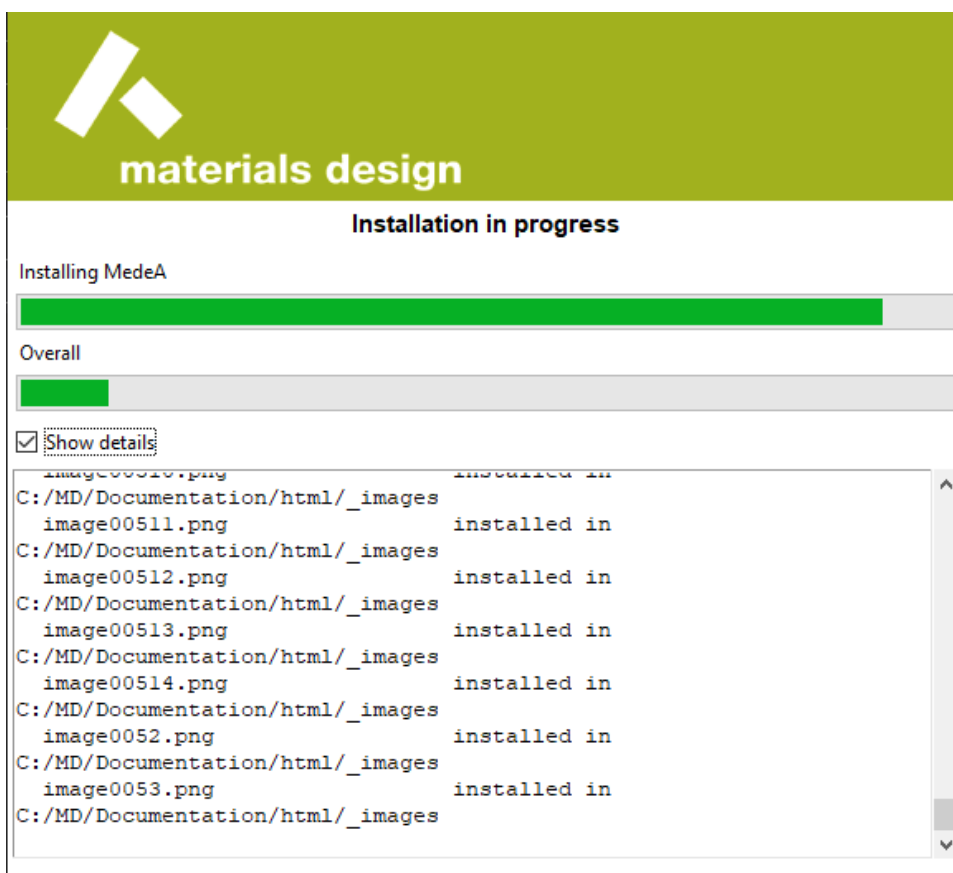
materials design

Installation in progress

Installing MedeA

Overall

Show details

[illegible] installed in
C:/MD/Documentation/html/_images
image00511.png installed in
C:/MD/Documentation/html/_images
image00512.png installed in
C:/MD/Documentation/html/_images
image00513.png installed in
C:/MD/Documentation/html/_images
image00514.png installed in
C:/MD/Documentation/html/_images
image0052.png installed in
C:/MD/Documentation/html/_images
image0053.png installed in
C:/MD/Documentation/html/_images